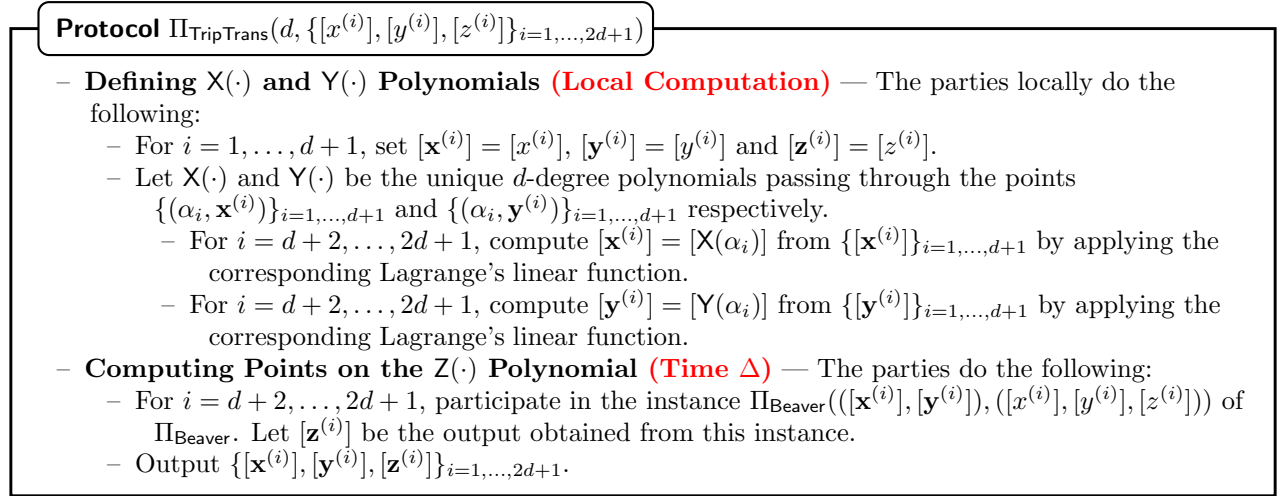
**Protocol** $\Pi_{\mathsf{TripTrans}}(d, \{[x^{(i)}], [y^{(i)}], [z^{(i)}]\}_{i=1,\ldots,2d+1})$

– **Defining $\mathsf{X}(\cdot)$ and $\mathsf{Y}(\cdot)$ Polynomials (Local Computation)** — The parties locally do the following:
  – For $i = 1, \ldots, d+1$, set $[\mathbf{x}^{(i)}] = [x^{(i)}]$, $[\mathbf{y}^{(i)}] = [y^{(i)}]$ and $[\mathbf{z}^{(i)}] = [z^{(i)}]$.
  – Let $\mathsf{X}(\cdot)$ and $\mathsf{Y}(\cdot)$ be the unique $d$-degree polynomials passing through the points $\{(\alpha_i, \mathbf{x}^{(i)})\}_{i=1,\ldots,d+1}$ and $\{(\alpha_i, \mathbf{y}^{(i)})\}_{i=1,\ldots,d+1}$ respectively.
    – For $i = d+2, \ldots, 2d+1$, compute $[\mathbf{x}^{(i)}] = [\mathsf{X}(\alpha_i)]$ from $\{[\mathbf{x}^{(i)}]\}_{i=1,\ldots,d+1}$ by applying the corresponding Lagrange's linear function.
    – For $i = d+2, \ldots, 2d+1$, compute $[\mathbf{y}^{(i)}] = [\mathsf{Y}(\alpha_i)]$ from $\{[\mathbf{y}^{(i)}]\}_{i=1,\ldots,d+1}$ by applying the corresponding Lagrange's linear function.
– **Computing Points on the $\mathsf{Z}(\cdot)$ Polynomial (Time $\Delta$)** — The parties do the following:
  – For $i = d+2, \ldots, 2d+1$, participate in the instance $\Pi_{\mathsf{Beaver}}(([\mathbf{x}^{(i)}], [\mathbf{y}^{(i)}]), ([x^{(i)}], [y^{(i)}], [z^{(i)}]))$ of $\Pi_{\mathsf{Beaver}}$. Let $[\mathbf{z}^{(i)}]$ be the output obtained from this instance.
  – Output $\{[\mathbf{x}^{(i)}], [\mathbf{y}^{(i)}], [\mathbf{z}^{(i)}]\}_{i=1,\ldots,2d+1}$.